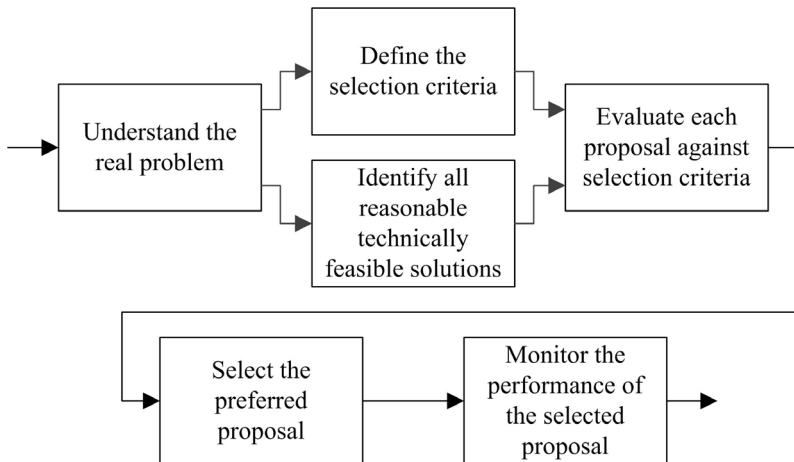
Understand the real problem

Define the selection criteria

Identify all reasonable technically feasible solutions

Evaluate each proposal against selection criteria

Select the preferred proposal

Monitor the performance of the selected proposal